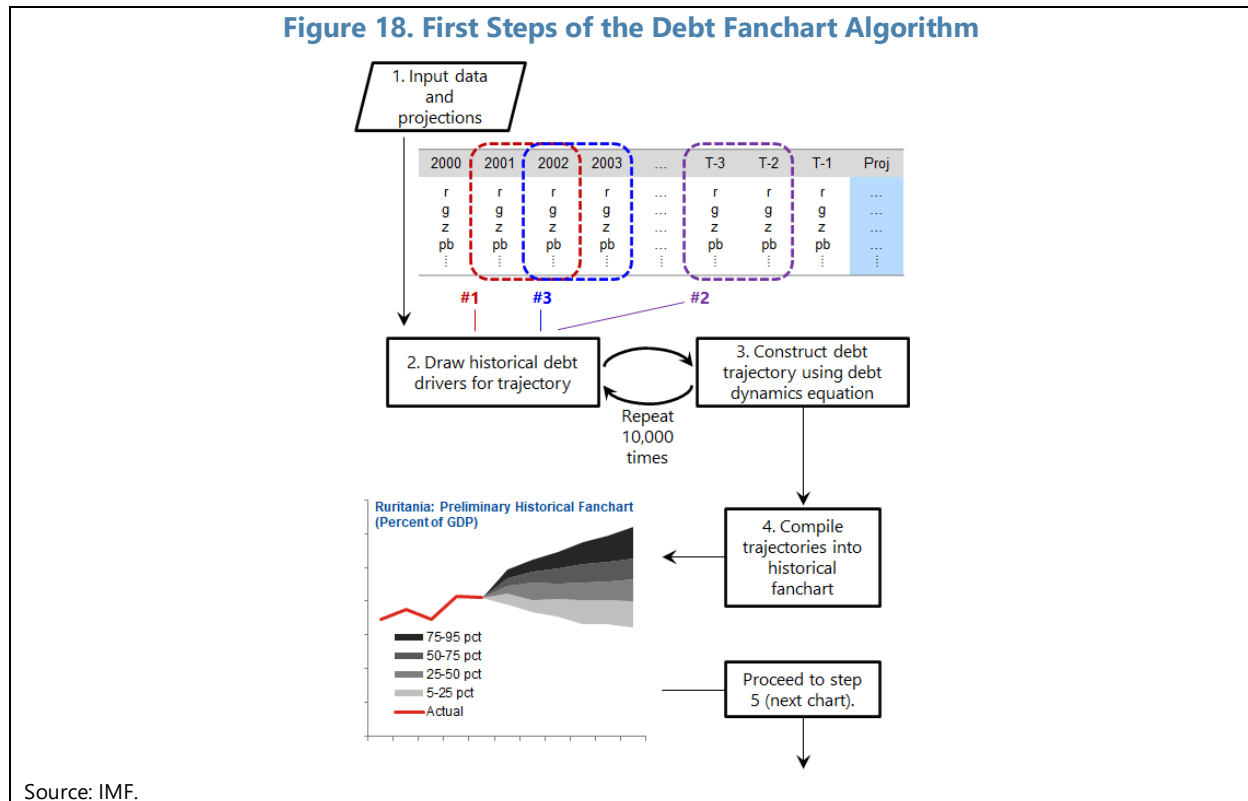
Figure 18. First Steps of the Debt Fanchart Algorithm

1. Input data and projections

| 2000 | 2001 | 2002 | 2003 | ... | T-3 | T-2 | T-1 | Proj |
|---|---|---|---|---|---|---|---|---|
| r | r | r | r | ... | r | r | r | ... |
| g | g | g | g | ... | g | g | g | ... |
| z | z | z | z | ... | z | z | z | ... |
| pb | pb | pb | pb | ... | pb | pb | pb | ... |
| ⋮ | ⋮ | ⋮ | ⋮ | ⋮ | ⋮ | ⋮ | ⋮ | ⋮ |

#1 #3 #2

2. Draw historical debt drivers for trajectory

3. Construct debt trajectory using debt dynamics equation

Repeat 10,000 times

Ruritania: Preliminary Historical Fanchart
(Percent of GDP)

75-95 pct
50-75 pct
25-50 pct
5-25 pct
Actual

4. Compile trajectories into historical fanchart

Proceed to step 5 (next chart).

Source: IMF.